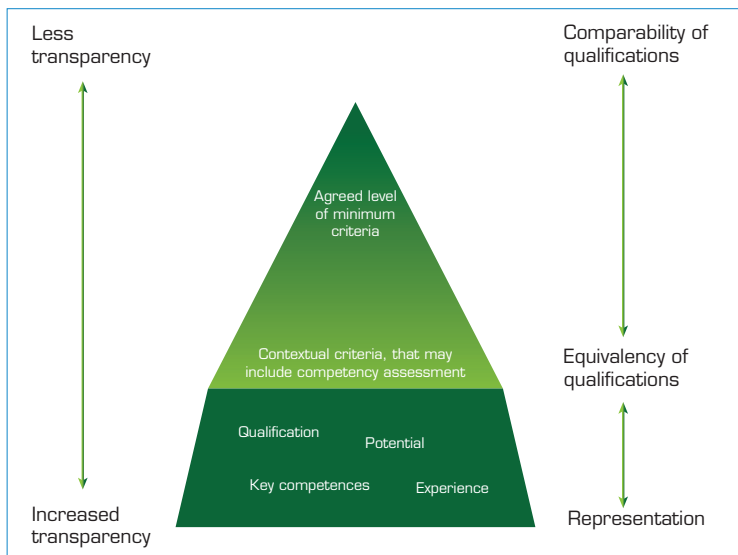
Less transparency

Comparability of qualifications

Agreed level of minimum criteria

Contextual criteria, that may include competency assessment

Equivalency of qualifications

Qualification

Potential

Key competences

Experience

Increased transparency

Representation